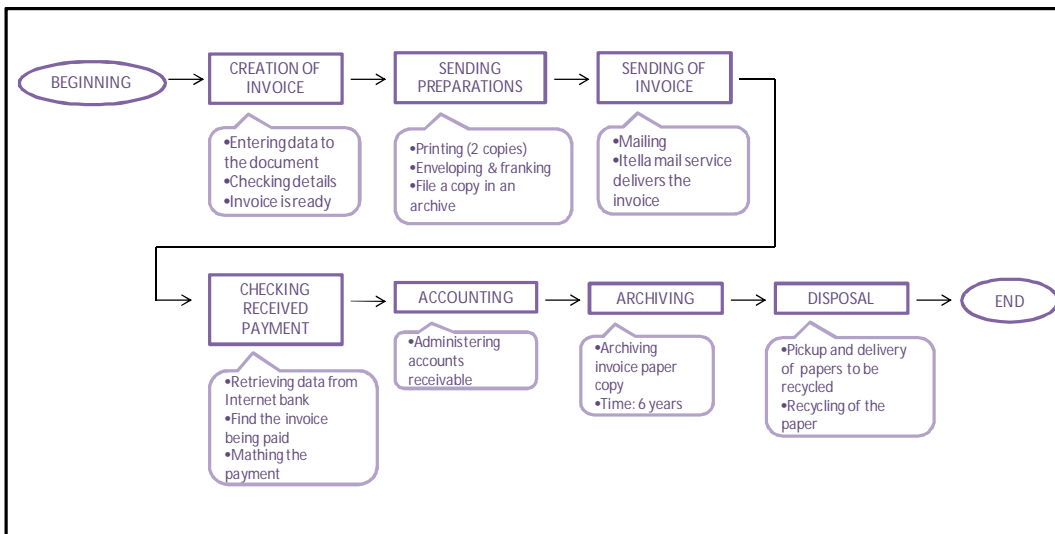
BEGINNING

CREATION OF INVOICE

•Entering data to the document
•Checking details
•Invoice is ready

SENDING PREPARATIONS

•Printing (2 copies)
•Enveloping & franking
•File a copy in an archive

SENDING OF INVOICE

•Mailing
•Itella mail service delivers the invoice

CHECKING RECEIVED PAYMENT

•Retrieving data from Internet bank
•Find the invoice being paid
•Mathing the payment

ACCOUNTING

•Administering accounts receivable

ARCHIVING

•Archiving invoice paper copy
•Time: 6 years

DISPOSAL

•Pickup and delivery of papers to be recycled
•Recycling of the paper

END